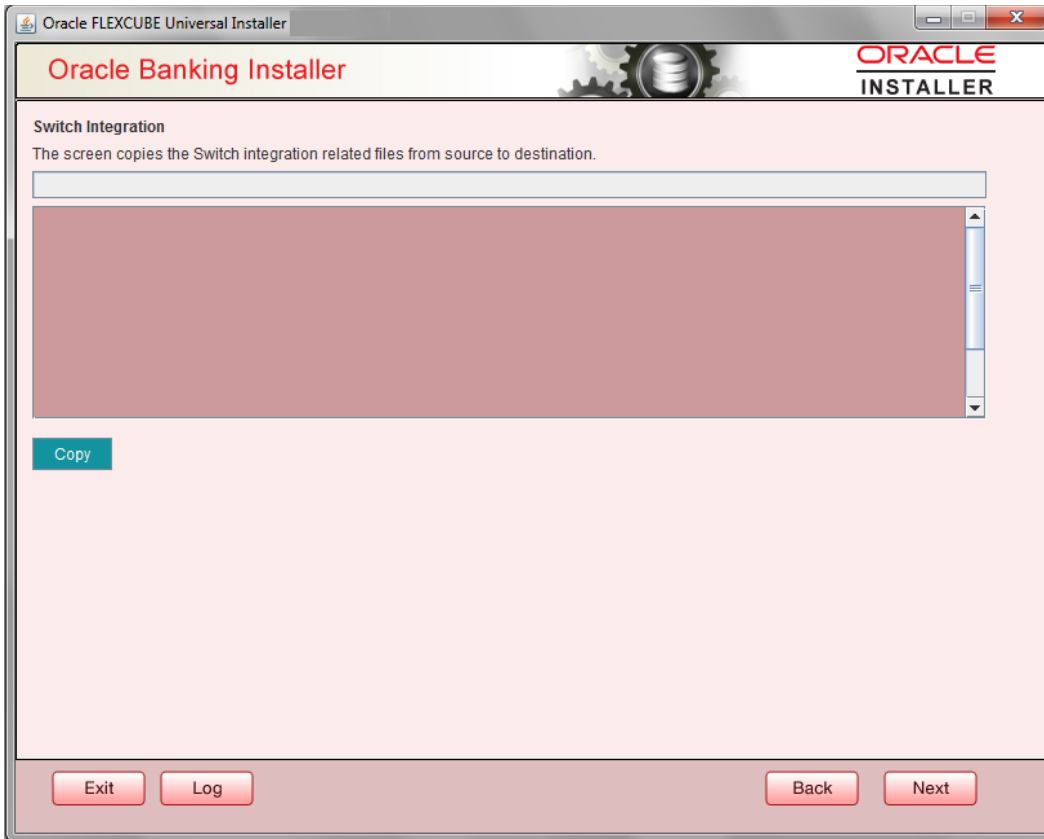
Oracle FLEXCUBE Universal Installer

Oracle Banking Installer

ORACLE
INSTALLER

Switch Integration

The screen copies the Switch integration related files from source to destination.

Copy

Exit

Log

Back

Next